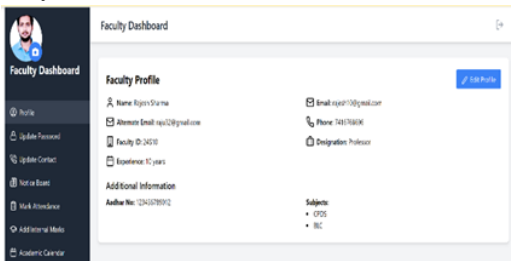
Faculty Dashboard

Profile
Update Password
Update Contact
Notice Board
Mark Attendance
Add Internal Marks
Academic Calendar

Faculty Dashboard

Faculty Profile

Edit Profile

Name: Rajeev Sharma
Email: rajeev110@gmail.com
Alternate Email: raja32@gmail.com
Phone: 7418796690
Faculty ID: 24510
Designation: Professor
Experience: 10 years

Additional Information

Aadhar No: 123456789012
Subjects:
• CPDS
• BEC